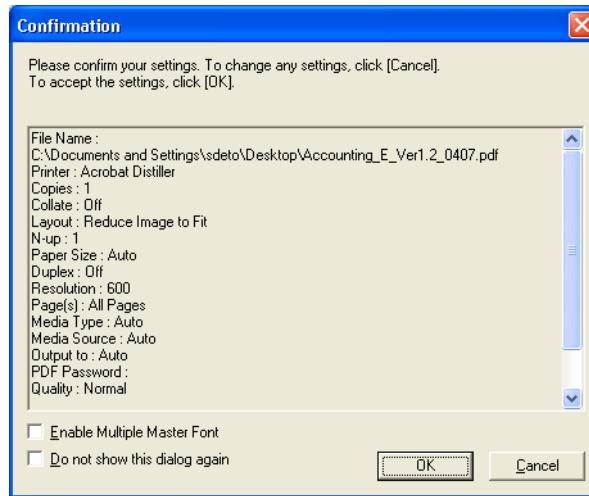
Confirmation

Please confirm your settings. To change any settings, click [Cancel]. To accept the settings, click [OK].

File Name :
C:\Documents and Settings\sdeto\Desktop\Accounting_E_Ver1.2_0407.pdf
Printer : Acrobat Distiller
Copies : 1
Collate : Off
Layout : Reduce Image to Fit
N-up : 1
Paper Size : Auto
Duplex : Off
Resolution : 600
Page(s) : All Pages
Media Type : Auto
Media Source : Auto
Output to : Auto
PDF Password :
Quality : Normal

Enable Multiple Master Font

Do not show this dialog again

OK

Cancel